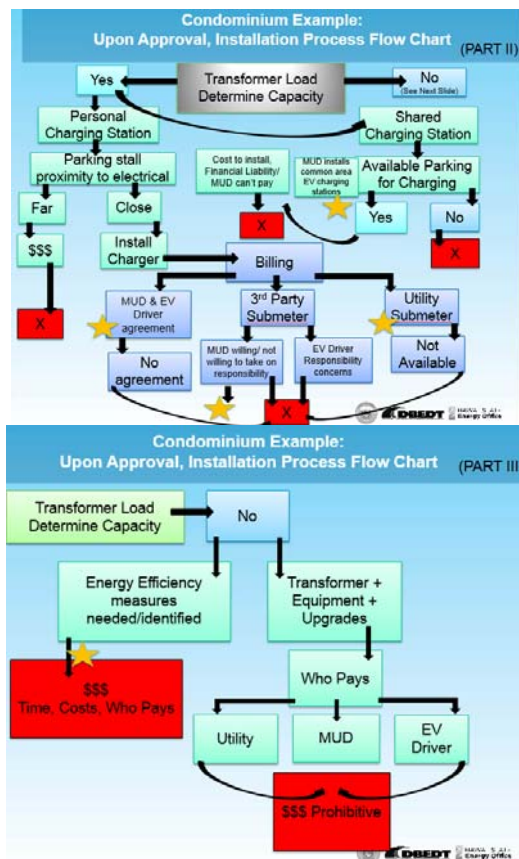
Condominium Example:
Upon Approval, Installation Process Flow Chart (PART II)

Yes

Transformer Load Determine Capacity

No (See Next Slide)

Personal Charging Station

Shared Charging Station

Parking stall proximity to electrical

Cost to install, Financial Liability/ MUD can't pay

MUD installs common area EV charging stations

Available Parking for Charging

Far

Close

X

Yes

No

$$$

Install Charger

Billing

X

X

MUD & EV Driver agreement

3rd Party Submeter

Utility Submeter

No agreement

MUD willing/ not willing to take on responsibility

EV Driver Responsibility concerns

Not Available

X

DBEDT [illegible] Energy Office

Condominium Example:
Upon Approval, Installation Process Flow Chart (PART III

Transformer Load Determine Capacity

No

Energy Efficiency measures needed/identified

Transformer + Equipment + Upgrades

Who Pays

$$$ Time, Costs, Who Pays

Utility

MUD

EV Driver

$$$ Prohibitive

DBEDT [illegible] Energy Office